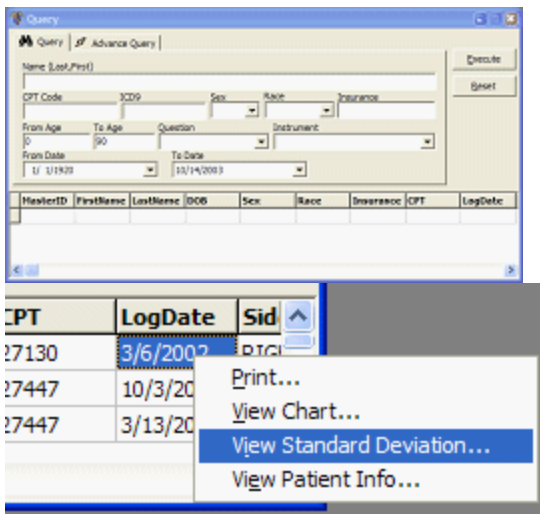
Query

Query | Advance Query

Name (Last,First)

CPT Code | ICD9 | Sex | Race | Insurance

From Age | To Age | Question | Instrument

0 | 90

From Date | To Date

1/ 1/1920 | 10/14/2003

Execute

Reset

| MasterID | FirstName | LastName | DOB | Sex | Race | Insurance | CPT | LogDate |
|---|---|---|---|---|---|---|---|---|
| | | | | | | | | |

| CPT | LogDate | Sid |
|---|---|---|
| 27130 | 3/6/2002 | RIGI |
| 27447 | 10/3/20 | |
| 27447 | 3/13/20 | |

Print...
View Chart...
View Standard Deviation...
View Patient Info...